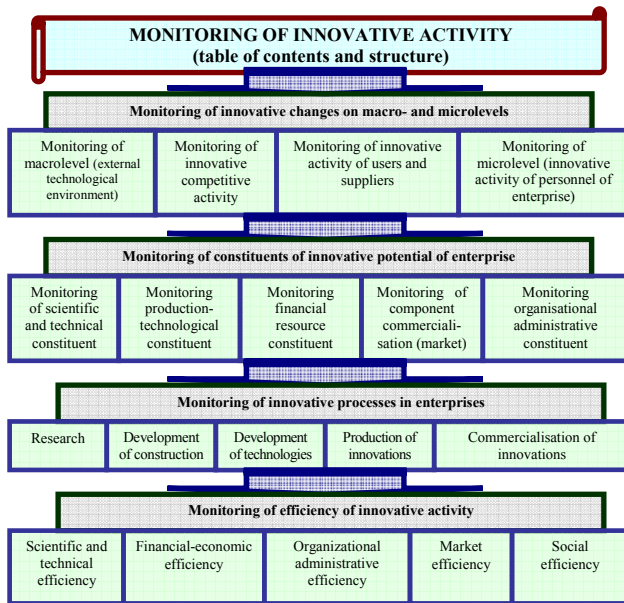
MONITORING OF INNOVATIVE ACTIVITY
(table of contents and structure)

Monitoring of innovative changes on macro- and microlevels

Monitoring of macrolevel (external technological environment)

Monitoring of innovative competitive activity

Monitoring of innovative activity of users and suppliers

Monitoring of microlevel (innovative activity of personnel of enterprise)

Monitoring of constituents of innovative potential of enterprise

Monitoring of scientific and technical constituent

Monitoring production-technological constituent

Monitoring financial resource constituent

Monitoring of component commercialisation (market)

Monitoring organisational administrative constituent

Monitoring of innovative processes in enterprises

Research

Development of construction

Development of technologies

Production of innovations

Commercialisation of innovations

Monitoring of efficiency of innovative activity

Scientific and technical efficiency

Financial-economic efficiency

Organizational administrative efficiency

Market efficiency

Social efficiency